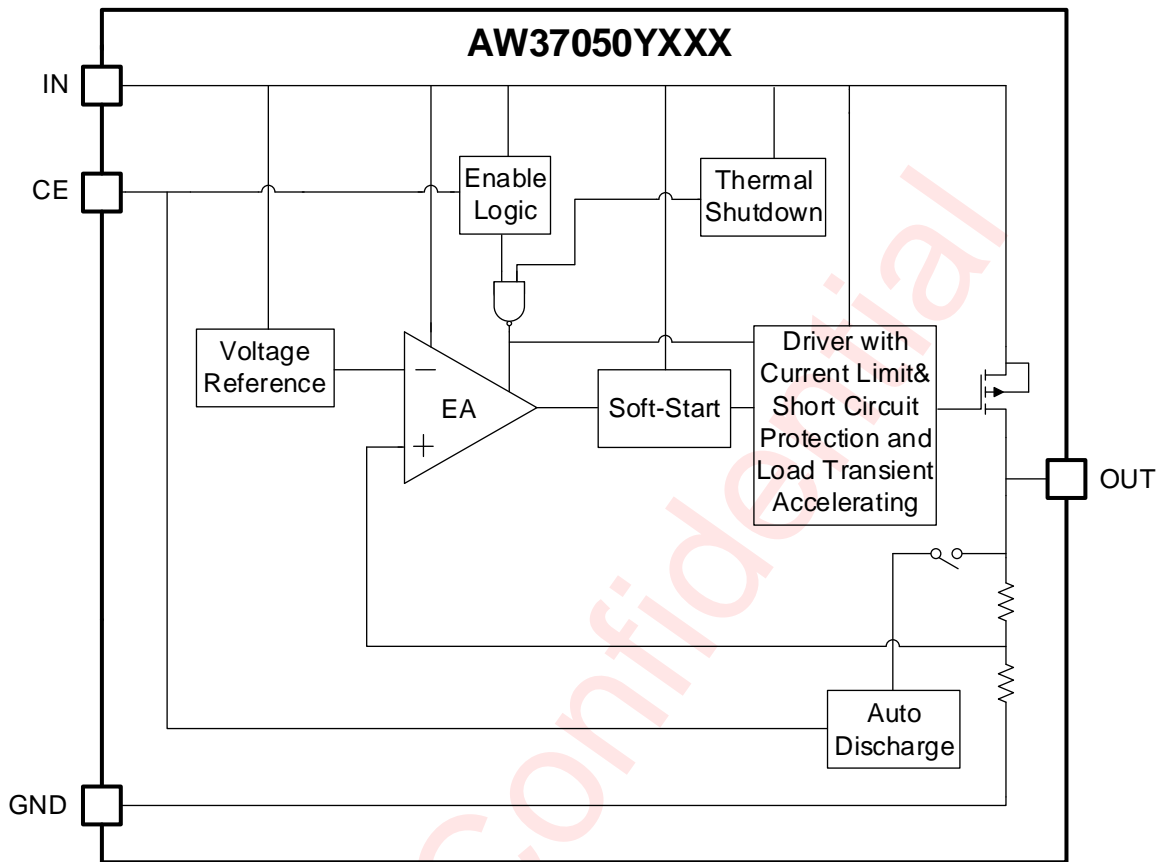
AW37050YXXX

IN

CE

Enable Logic

Thermal Shutdown

Voltage Reference

EA

$-$

$+$

Soft-Start

Driver with Current Limit& Short Circuit Protection and Load Transient Accelerating

OUT

Auto Discharge

GND

Confidential